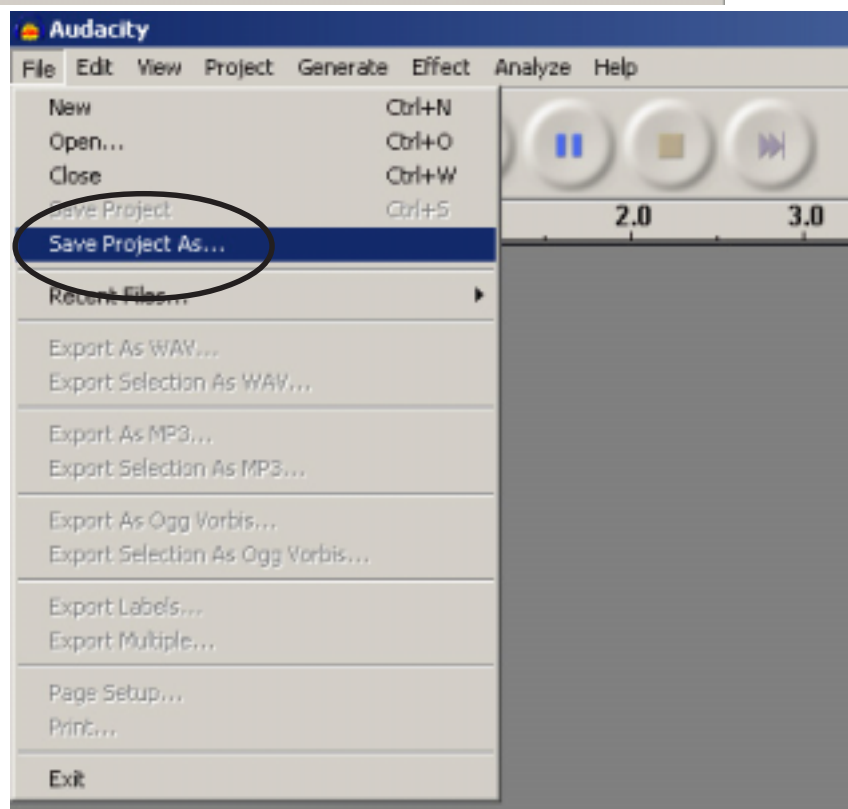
Audacity

File Edit View Project Generate Effect Analyze Help

New Ctrl+N
Open... Ctrl+O
Close Ctrl+W
Save Project Ctrl+S
Save Project As...

Recent Files...

Export As WAV...
Export Selection As WAV...

Export As MP3...
Export Selection As MP3...

Export As Ogg Vorbis...
Export Selection As Ogg Vorbis...

Export Labels...
Export Multiple...

Page Setup...
Print...

Exit

2.0 3.0